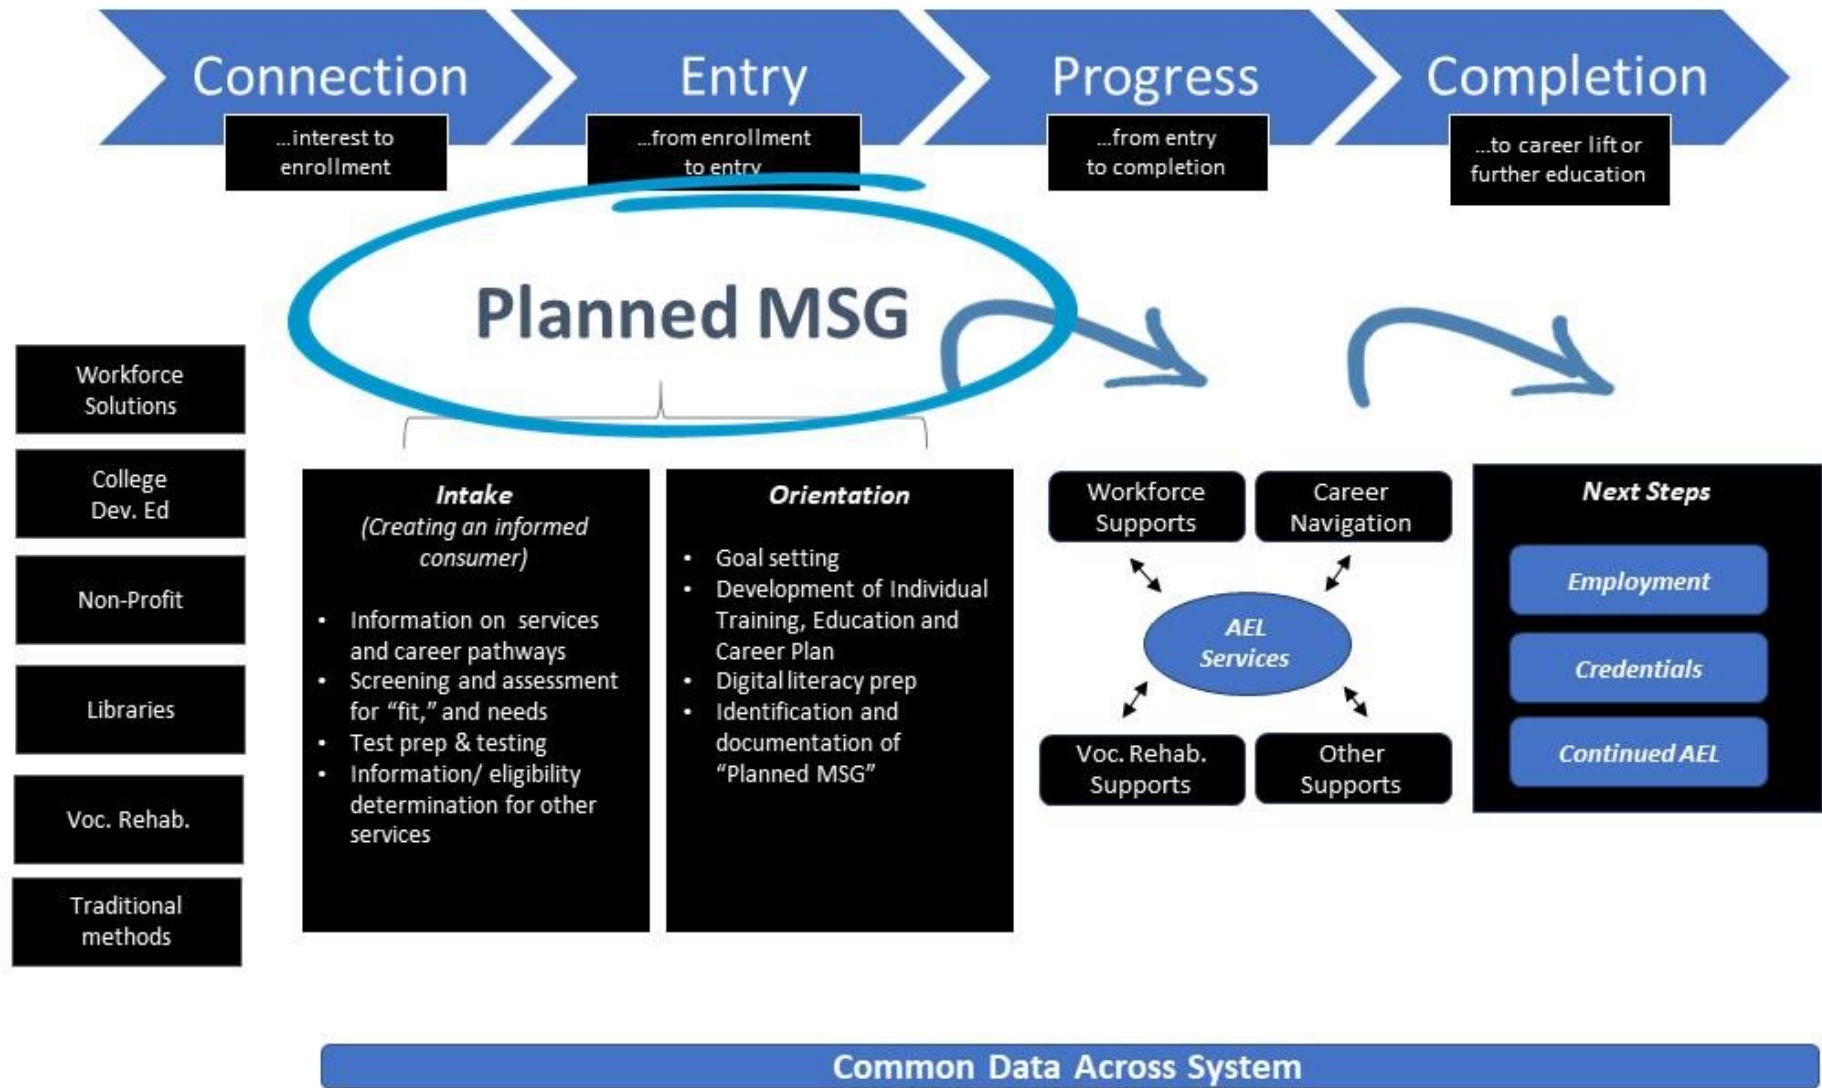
Connection
...interest to enrollment

Entry
...from enrollment to entry

Progress
...from entry to completion

Completion
...to career lift or further education

Planned MSG

Workforce Solutions

College Dev. Ed

Non-Profit

Libraries

Voc. Rehab.

Traditional methods

Intake
(Creating an informed consumer)

- Information on services and career pathways
- Screening and assessment for "fit," and needs
- Test prep & testing
- Information/ eligibility determination for other services

Orientation

- Goal setting
- Development of Individual Training, Education and Career Plan
- Digital literacy prep
- Identification and documentation of "Planned MSG"

Workforce Supports

Career Navigation

AEL Services

Voc. Rehab. Supports

Other Supports

Next Steps

Employment

Credentials

Continued AEL

Common Data Across System